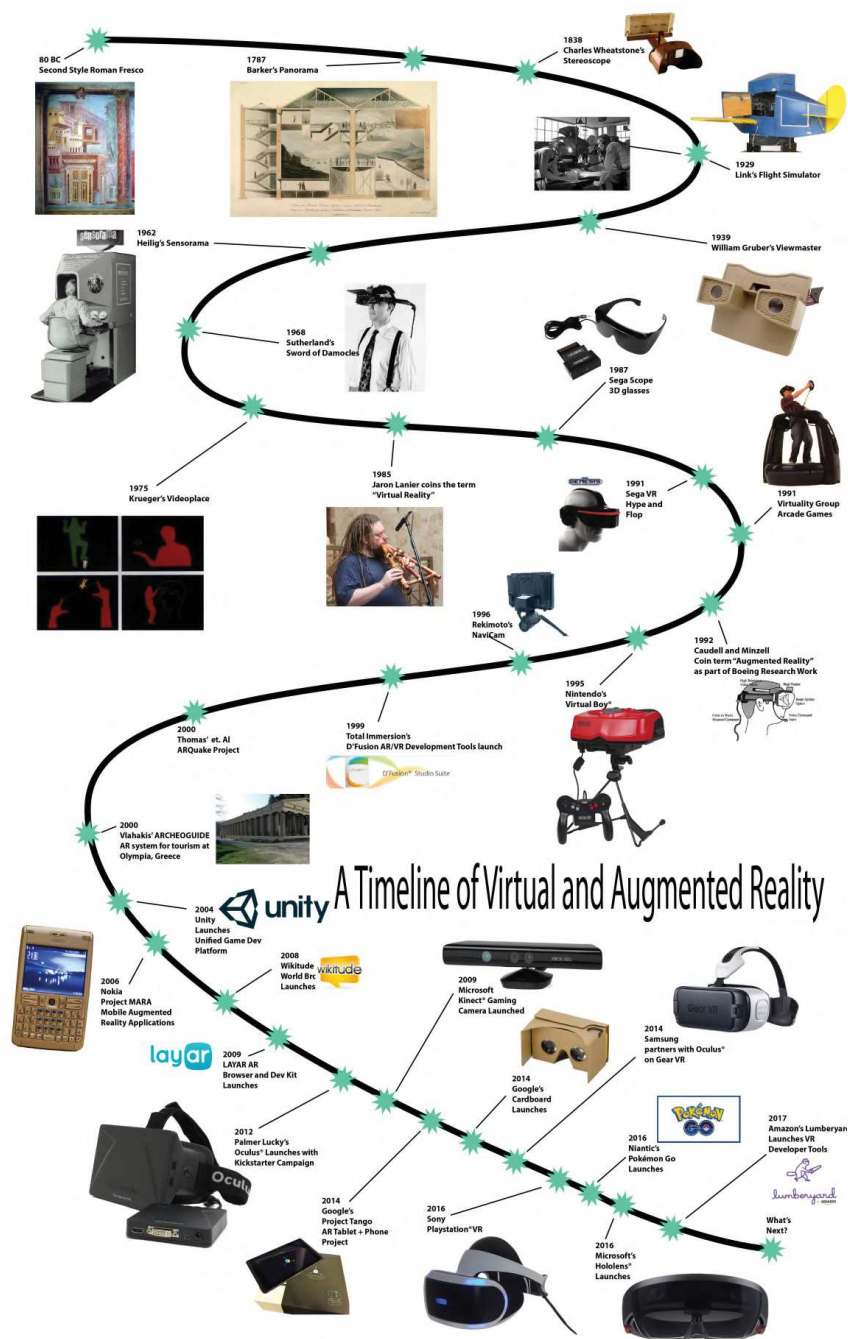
80 BC
Second Style Roman Fresco

1787
Barker's Panorama

1838
Charles Wheatstone's Stereoscope

1929
Link's Flight Simulator

1939
William Gruber's Viewmaster

1962
Heilig's Sensorama

Sensorama

1968
Sutherland's Sword of Damocles

1987
Sega Scope 3D glasses

1975
Krueger's Videoplace

1985
Jaron Lanier coins the term "Virtual Reality"

1991
Sega VR Hype and Flop

SEGA

1991
Virtuality Group Arcade Games

1996
Rekimoto's NaviCam

1992
Caudell and Minzell Coin term "Augmented Reality" as part of Boeing Research Work

1995
Nintendo's Virtual Boy®

2000
Thomas' et. Al ARQuake Project

1999
Total Immersion's D'Fusion AR/VR Development Tools launch

D'Fusion® Studio Suite

2000
Vlahakis' ARCHEOGUIDE AR system for tourism at Olympia, Greece

A Timeline of Virtual and Augmented Reality

2004
Unity Launches Unified Game Dev Platform

unity

2006
Nokia Project MARA Mobile Augmented Reality Applications

2008
Wikitude World Brc Launches

wikitude

2009
Microsoft Kinect® Gaming Camera Launched

2014
Samsung partners with Oculus® on Gear VR

Gear VR

layar

2009
LAYAR AR Browser and Dev Kit Launches

2014
Google's Cardboard Launches

2012
Palmer Lucky's Oculus® Launches with Kickstarter Campaign

Oculus

2016
Niantic's Pokémon Go Launches

POKÉMON GO

2017
Amazon's Lumberyard Launches VR Developer Tools

lumberyard

2014
Google's Project Tango AR Tablet + Phone Project

2016
Sony Playstation®VR

2016
Microsoft's Hololens® Launches

What's Next?